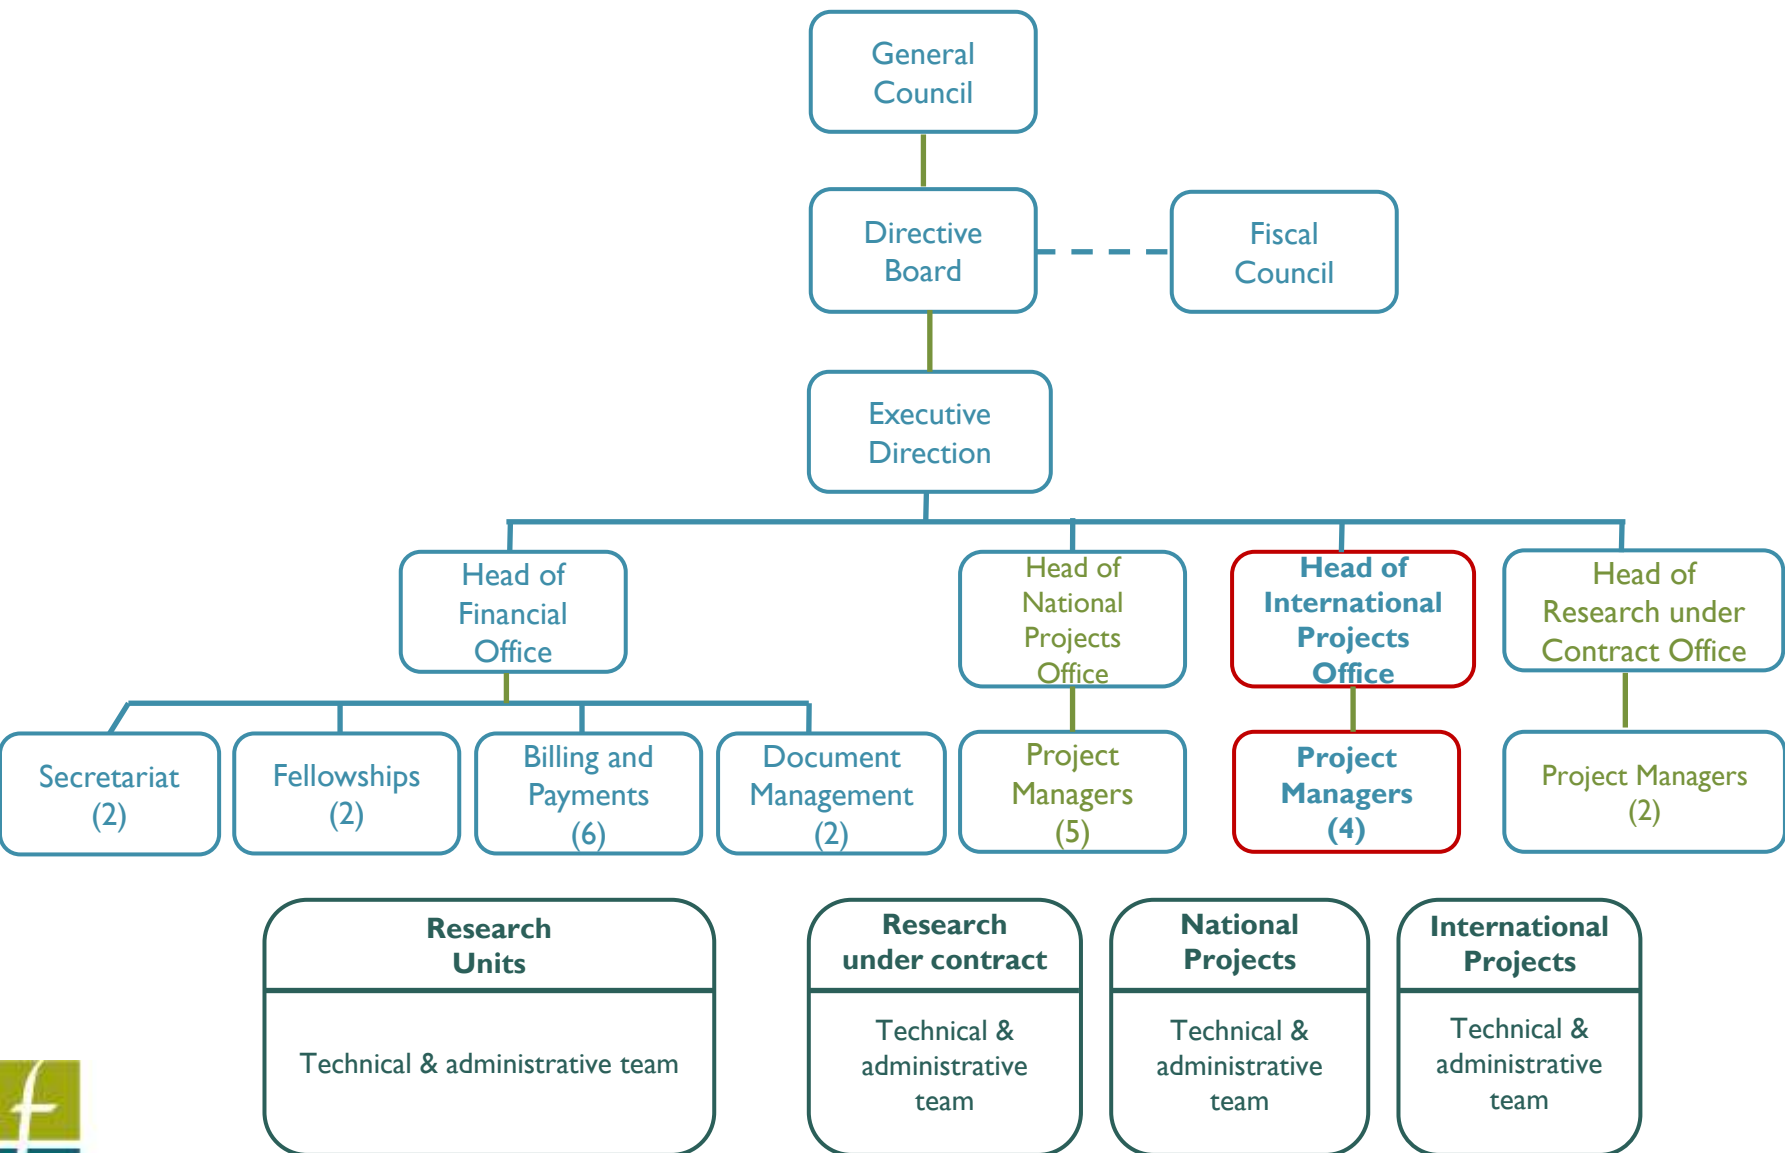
General Council

Directive Board

Fiscal Council

Executive Direction

Head of Financial Office

Head of National Projects Office

Head of International Projects Office

Head of Research under Contract Office

Secretariat (2)

Fellowships (2)

Billing and Payments (6)

Document Management (2)

Project Managers (5)

Project Managers (4)

Project Managers (2)

Research Units

Technical & administrative team

Research under contract

Technical & administrative team

National Projects

Technical & administrative team

International Projects

Technical & administrative team